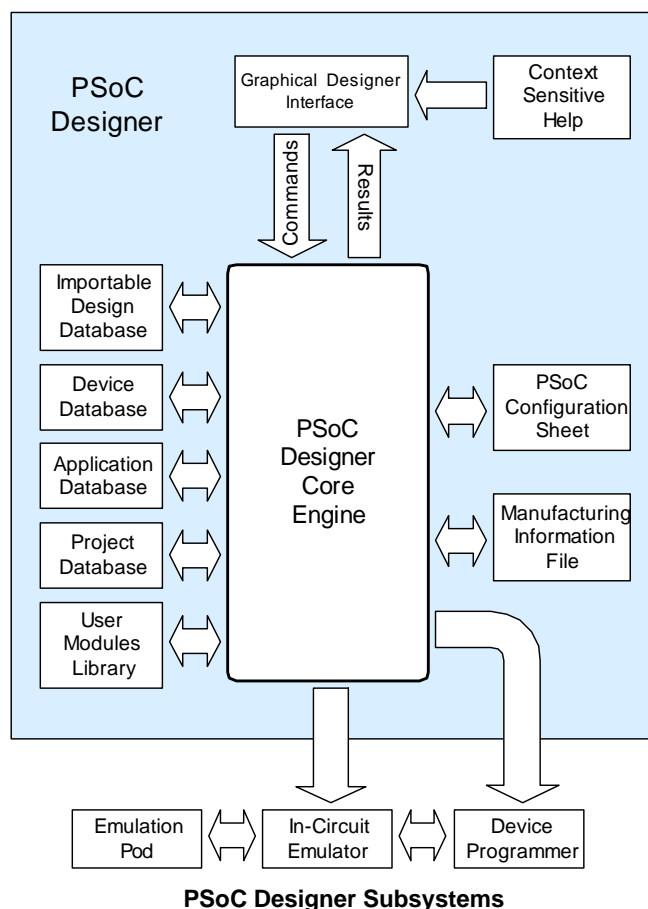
PSoC Designer

Graphical Designer Interface

Context Sensitive Help

Commands

Results

Importable Design Database

Device Database

Application Database

Project Database

User Modules Library

PSoC Designer Core Engine

PSoC Configuration Sheet

Manufacturing Information File

Emulation Pod

In-Circuit Emulator

Device Programmer

PSoC Designer Subsystems